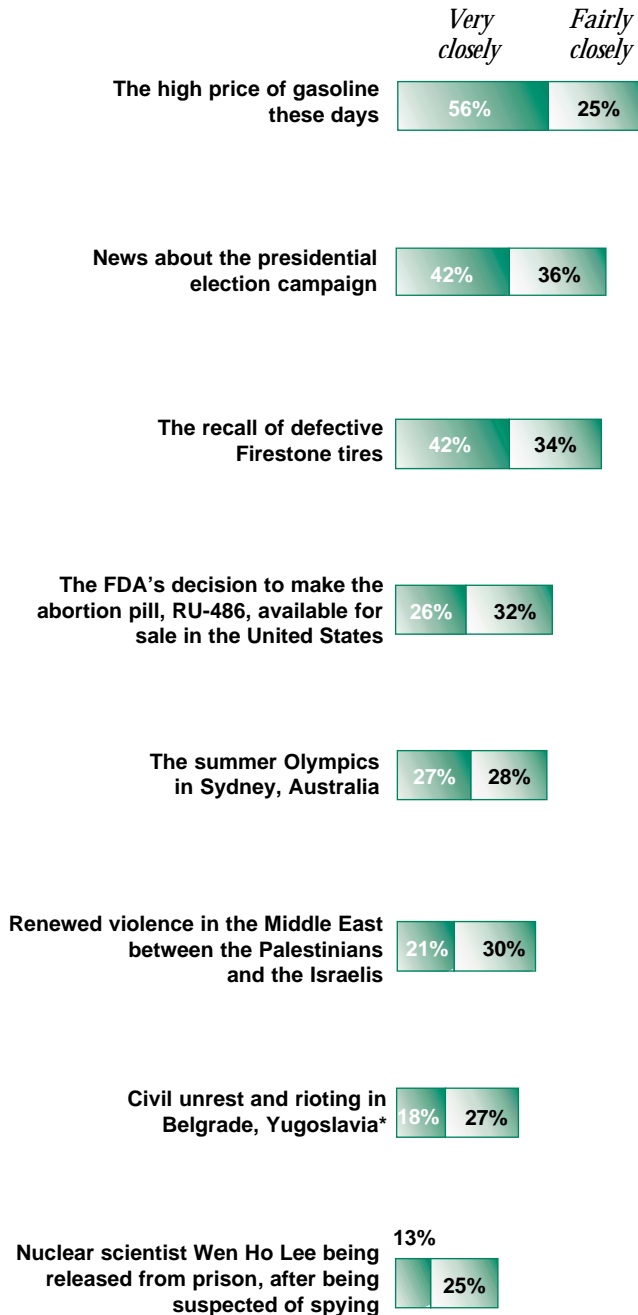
Very closely

Fairly closely

The high price of gasoline these days

56%

25%

News about the presidential election campaign

42%

36%

The recall of defective Firestone tires

42%

34%

The FDA's decision to make the abortion pill, RU-486, available for sale in the United States

26%

32%

The summer Olympics in Sydney, Australia

27%

28%

Renewed violence in the Middle East between the Palestinians and the Israelis

21%

30%

Civil unrest and rioting in Belgrade, Yugoslavia*

18%

27%

Nuclear scientist Wen Ho Lee being released from prison, after being suspected of spying

13%

25%